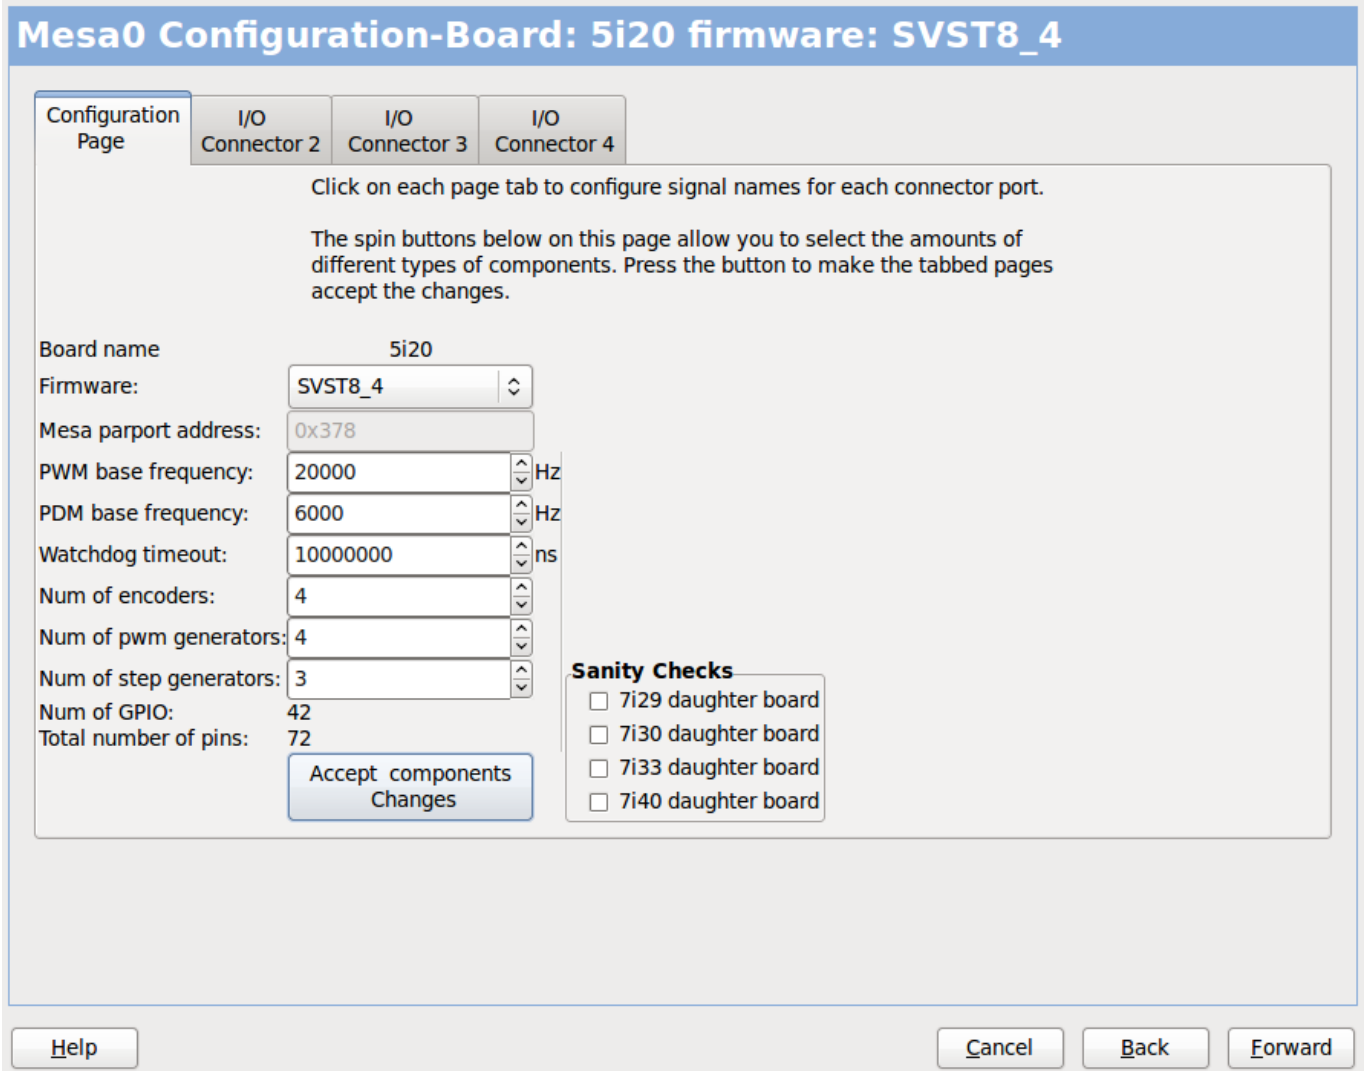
Mesa0 Configuration-Board: 5i20 firmware: SVST8_4

Configuration Page

I/O Connector 2

I/O Connector 3

I/O Connector 4

Click on each page tab to configure signal names for each connector port.

The spin buttons below on this page allow you to select the amounts of different types of components. Press the button to make the tabbed pages accept the changes.

Board name 5i20

Firmware: SVST8_4

Mesa parport address: 0x378

PWM base frequency: 20000 Hz

PDM base frequency: 6000 Hz

Watchdog timeout: 10000000 ns

Num of encoders: 4

Num of pwm generators: 4

Num of step generators: 3

Num of GPIO: 42

Total number of pins: 72

Accept components Changes

Sanity Checks

7i29 daughter board

7i30 daughter board

7i33 daughter board

7i40 daughter board

Help

Cancel

Back

Forward